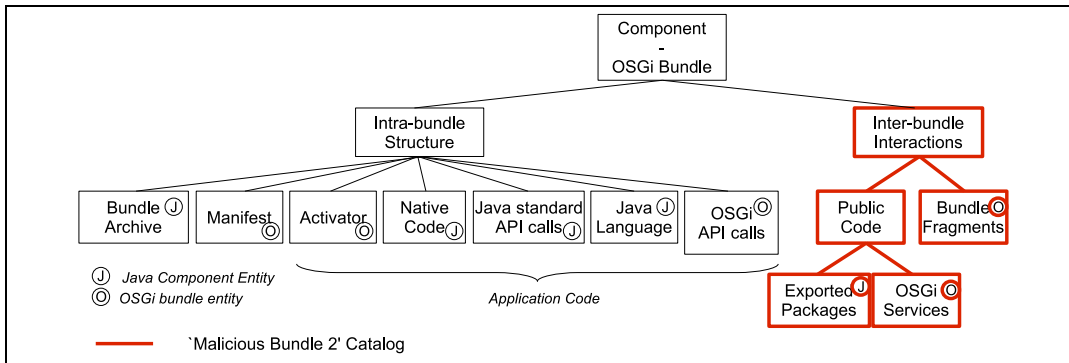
Component
-
OSGi Bundle

Intra-bundle Structure

Inter-bundle Interactions

Bundle J Archive

Manifest O

Activator O

Native Code J

Java standard API calls J

Java J Language

OSGi O API calls

Public Code

Bundle O Fragments

Exported J Packages

OSGi O Services

J Java Component Entity
O OSGi bundle entity

Application Code

`Malicious Bundle 2' Catalog